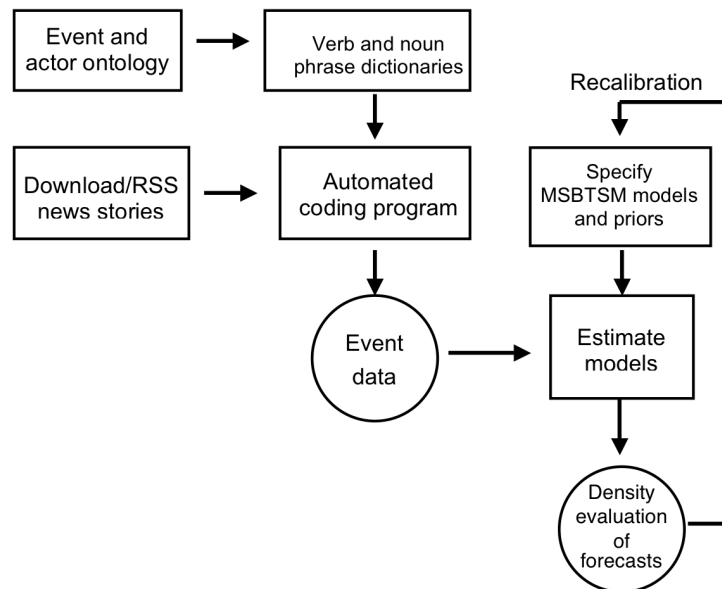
Event and actor ontology

Verb and noun phrase dictionaries

Download/RSS news stories

Automated coding program

Event data

Recalibration

Specify MSBTSM models and priors

Estimate models

Density evaluation of forecasts